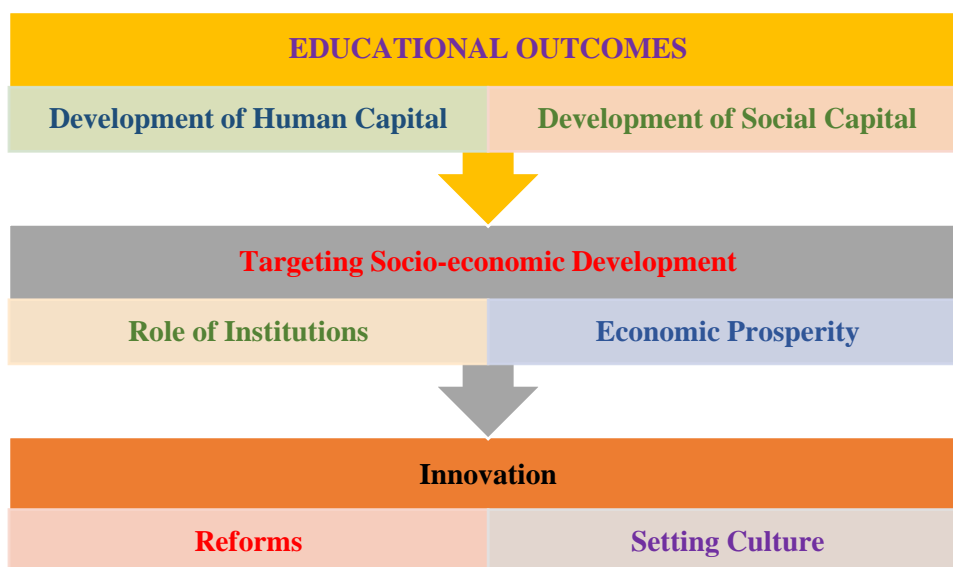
EDUCATIONAL OUTCOMES

Development of Human Capital

Development of Social Capital

Targeting Socio-economic Development

Role of Institutions

Economic Prosperity

Innovation

Reforms

Setting Culture